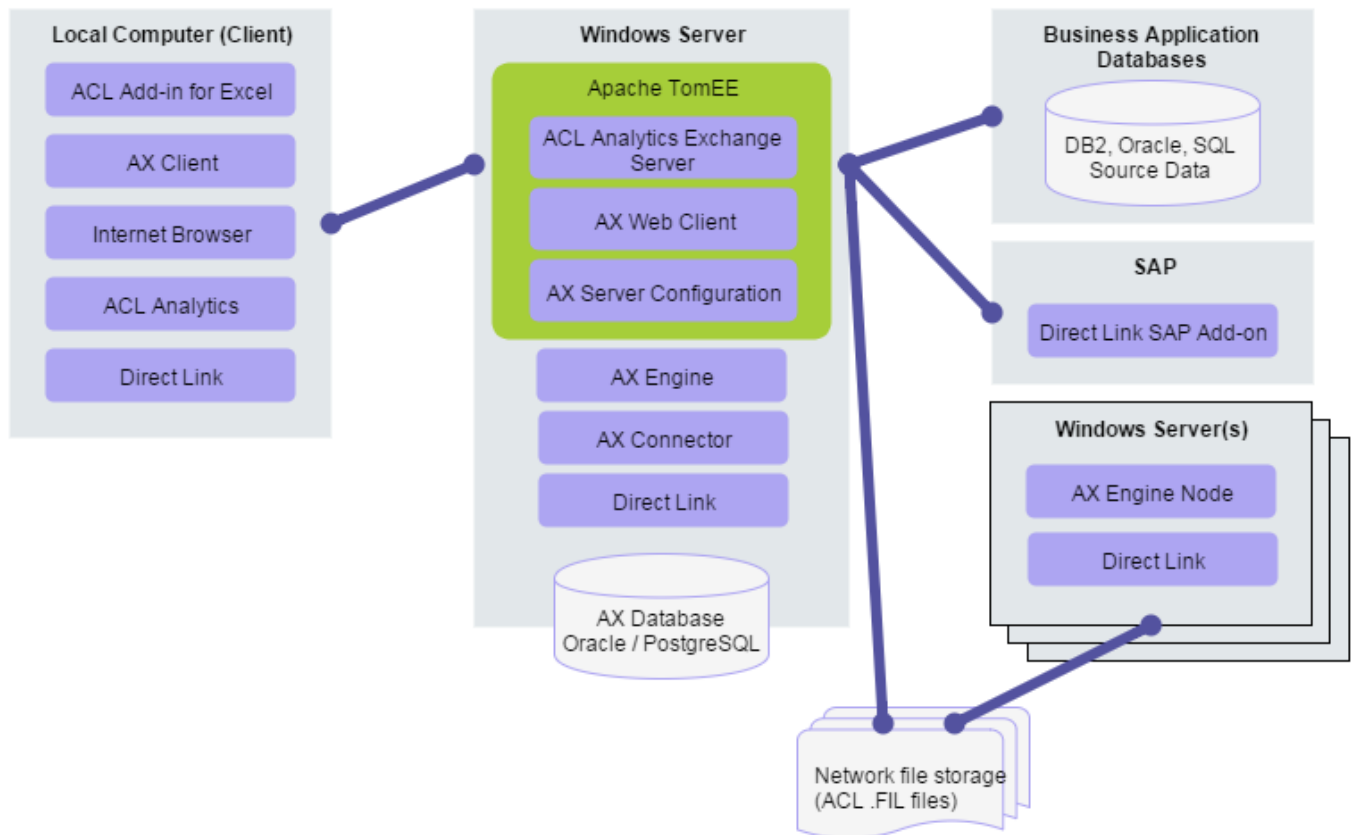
Local Computer (Client)

ACL Add-in for Excel

AX Client

Internet Browser

ACL Analytics

Direct Link

Windows Server

Apache TomEE

ACL Analytics Exchange Server

AX Web Client

AX Server Configuration

AX Engine

AX Connector

Direct Link

AX Database Oracle / PostgreSQL

Business Application Databases

DB2, Oracle, SQL Source Data

SAP

Direct Link SAP Add-on

Windows Server(s)

AX Engine Node

Direct Link

Network file storage (ACL .FIL files)